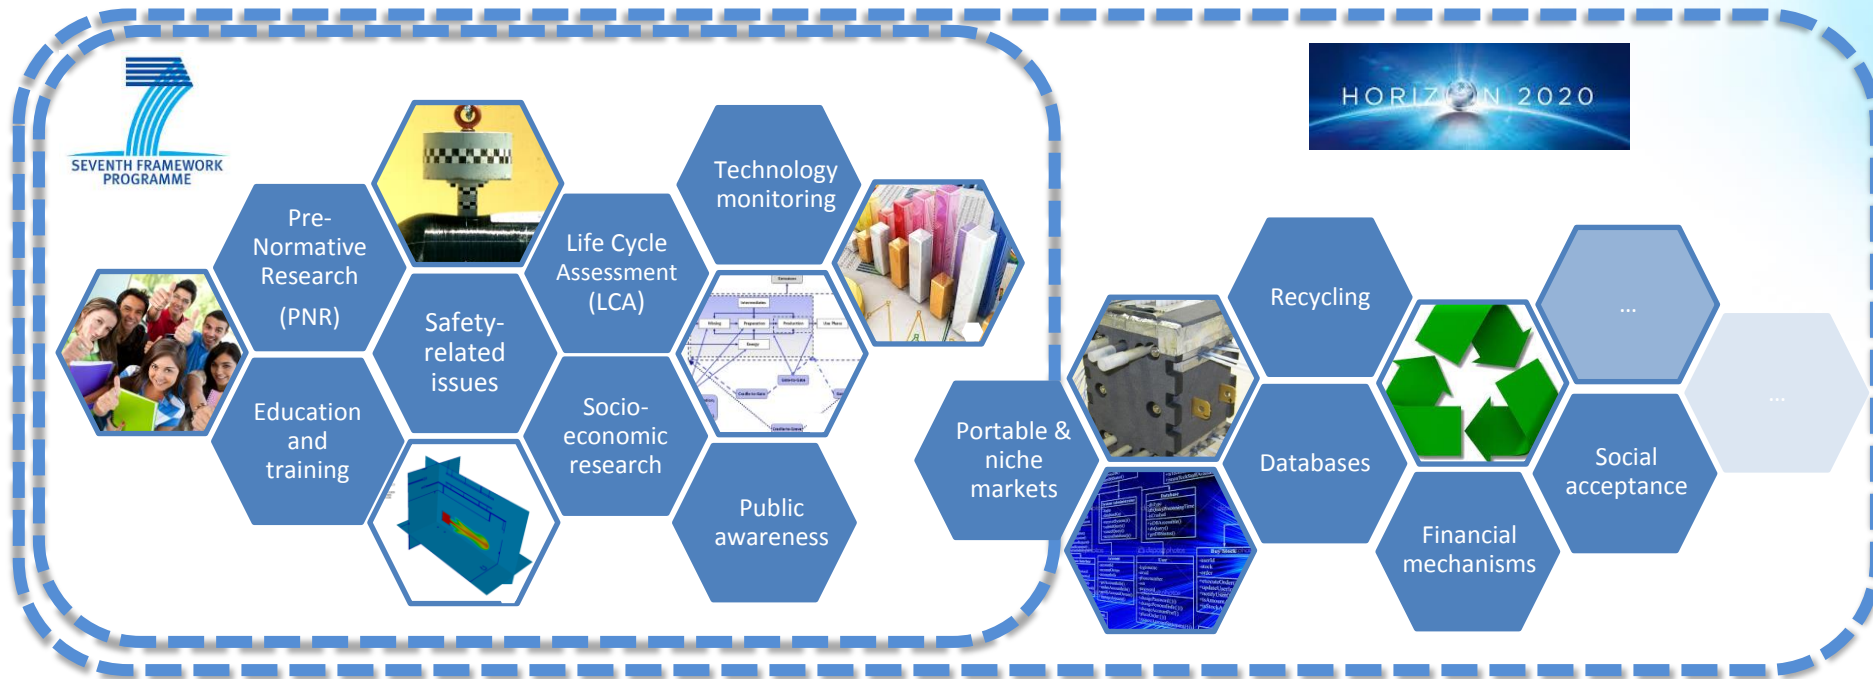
SEVENTH FRAMEWORK PROGRAMME

HORIZON 2020

Pre-Normative Research (PNR)

Education and training

Safety-related issues

Life Cycle Assessment (LCA)

Socio-economic research

Technology monitoring

Public awareness

Portable & niche markets

Recycling

Databases

Financial mechanisms

Social acceptance

...

...